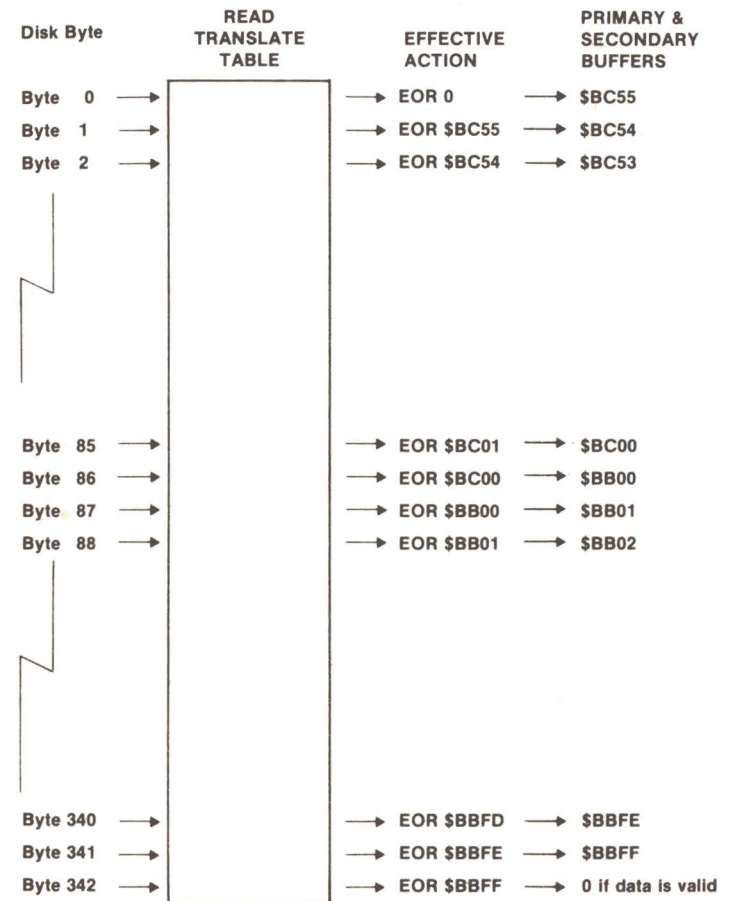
| Disk Byte | READ TRANSLATE TABLE | EFFECTIVE ACTION | PRIMARY & SECONDARY BUFFERS |
|---|---|---|---|
| Byte 0 → | | → EOR 0 | → \$BC55 |
| Byte 1 → | | → EOR \$BC55 | → \$BC54 |
| Byte 2 → | | → EOR \$BC54 | → \$BC53 |
| Byte 85 → | | → EOR \$BC01 | → \$BC00 |
| Byte 86 → | | → EOR \$BC00 | → \$BB00 |
| Byte 87 → | | → EOR \$BB00 | → \$BB01 |
| Byte 88 → | | → EOR \$BB01 | → \$BB02 |
| Byte 340 → | | → EOR \$BBFD | → \$BBFE |
| Byte 341 → | | → EOR \$BBFE | → \$BBFF |
| Byte 342 → | | → EOR \$BBFF | → 0 if data is valid |